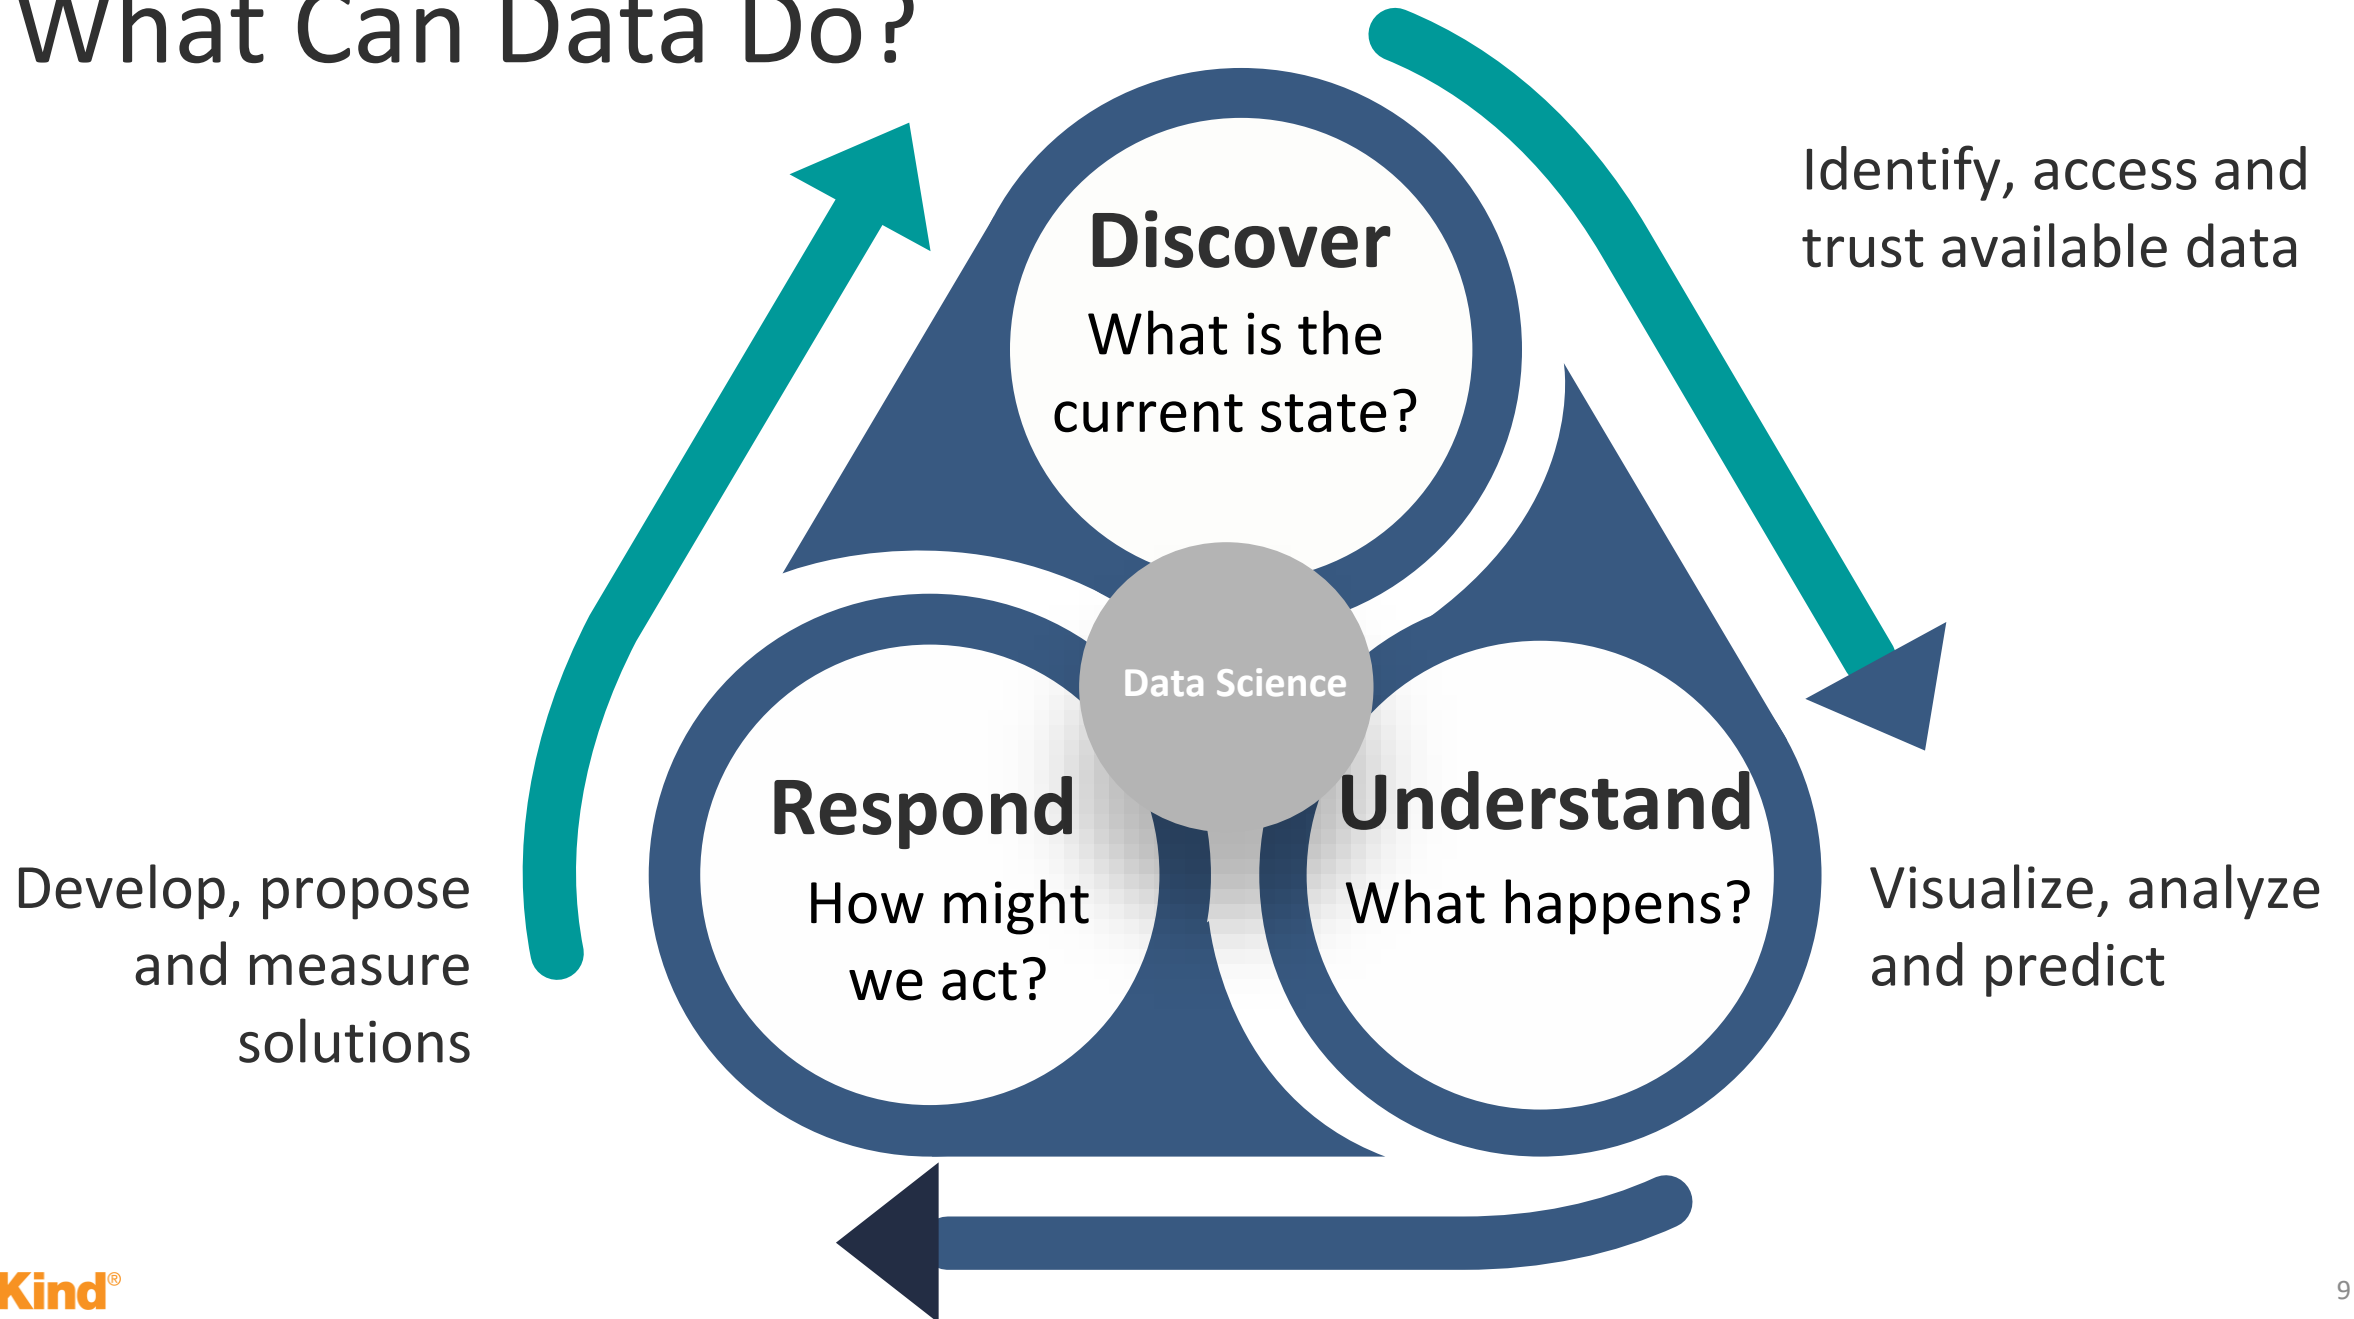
What Can Data Do?

Identify, access and trust available data

Discover

What is the current state?

Data Science

Respond

How might we act?

Understand

What happens?

Develop, propose and measure solutions

Visualize, analyze and predict

Kind®

9